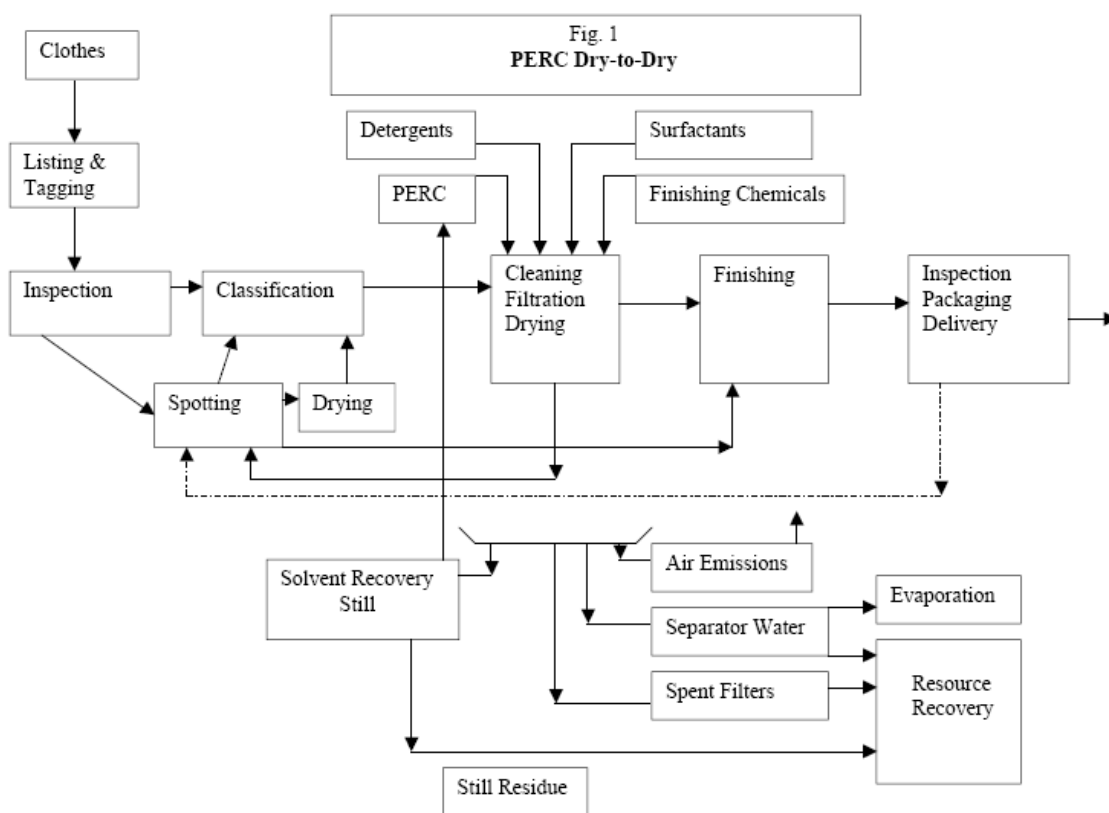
Fig. 1
PERC Dry-to-Dry

Clothes

Listing & Tagging

Inspection

Classification

Spotting

Drying

Detergents

Surfactants

PERC

Finishing Chemicals

Cleaning Filtration Drying

Finishing

Inspection Packaging Delivery

Solvent Recovery Still

Air Emissions

Evaporation

Separator Water

Spent Filters

Resource Recovery

Still Residue